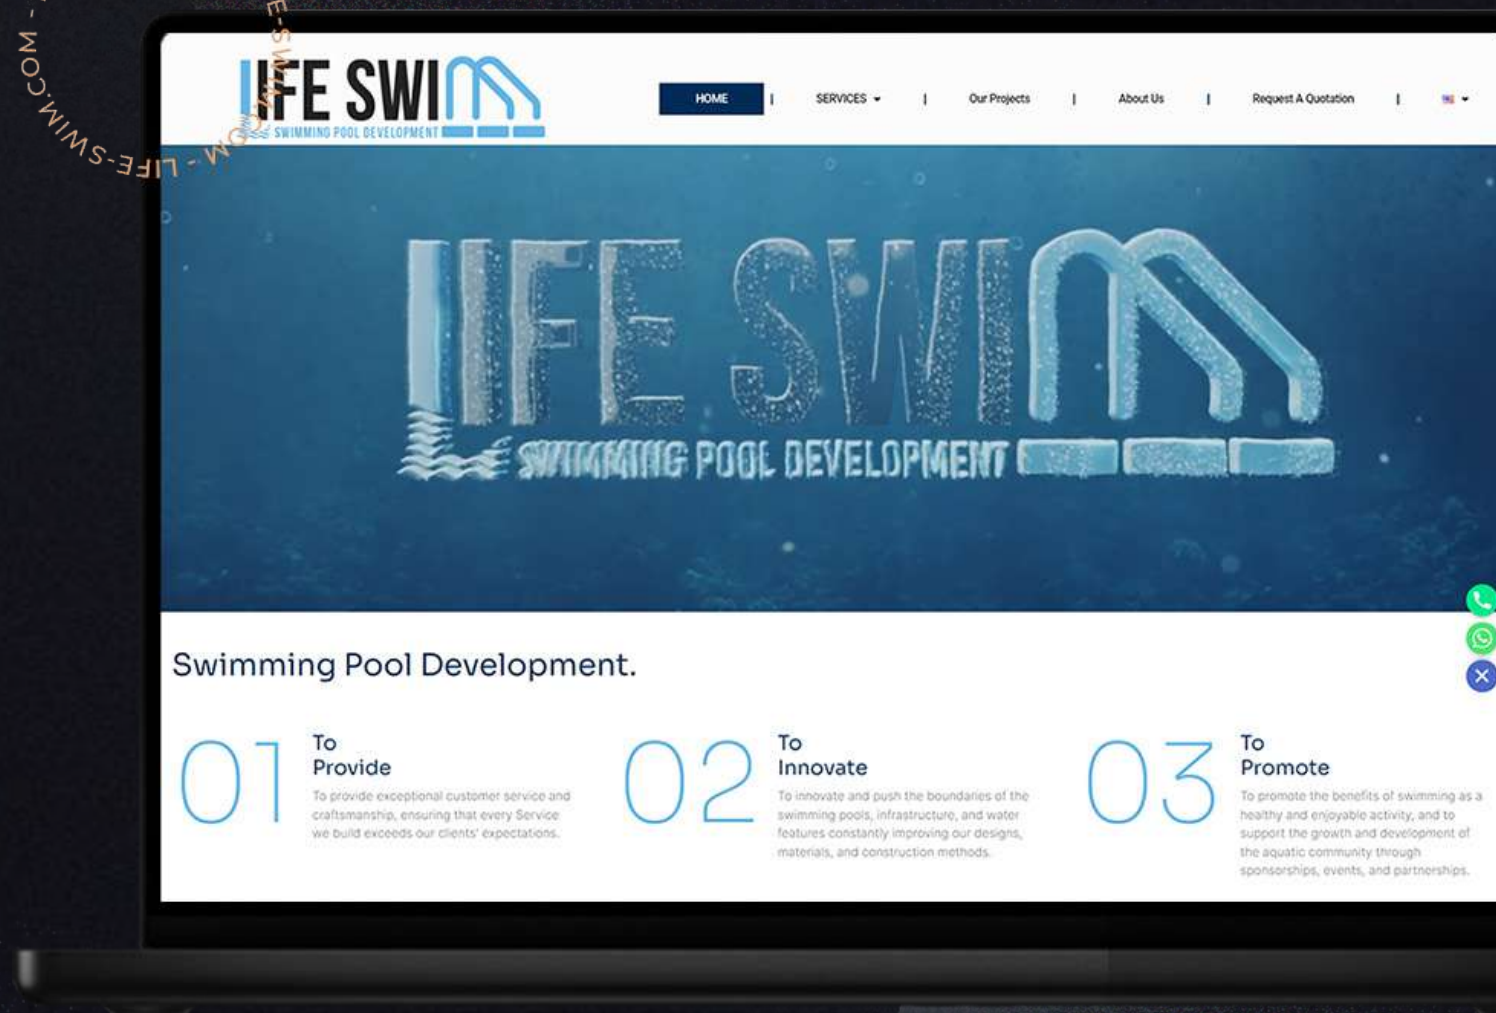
.COM - LIFE-SWIM.COM - LIFE-SWIM

LIFE SWIM
SWIMMING POOL DEVELOPMENT

HOME | SERVICES | Our Projects | About Us | Request A Quotation |

LIFE SWIM
SWIMMING POOL DEVELOPMENT

Swimming Pool Development.

01 To Provide
To provide exceptional customer service and craftsmanship, ensuring that every Service we build exceeds our clients' expectations.

02 To Innovate
To innovate and push the boundaries of the swimming pools, infrastructure, and water features constantly improving our designs, materials, and construction methods.

03 To Promote
To promote the benefits of swimming as a healthy and enjoyable activity, and to support the growth and development of the aquatic community through sponsorships, events, and partnerships.